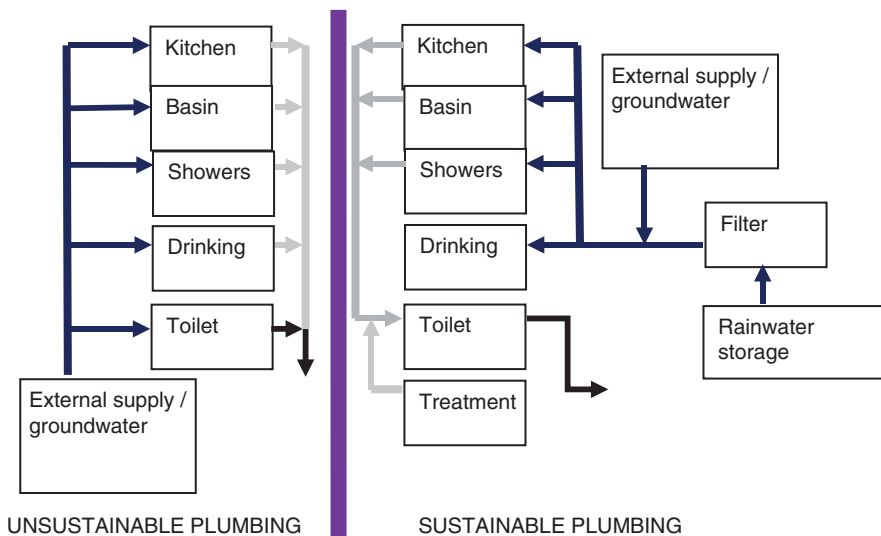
Kitchen

Basin

Showers

Drinking

Toilet

External supply / groundwater

UNSUSTAINABLE PLUMBING

Kitchen

Basin

Showers

Drinking

Toilet

Treatment

External supply / groundwater

Filter

Rainwater storage

SUSTAINABLE PLUMBING